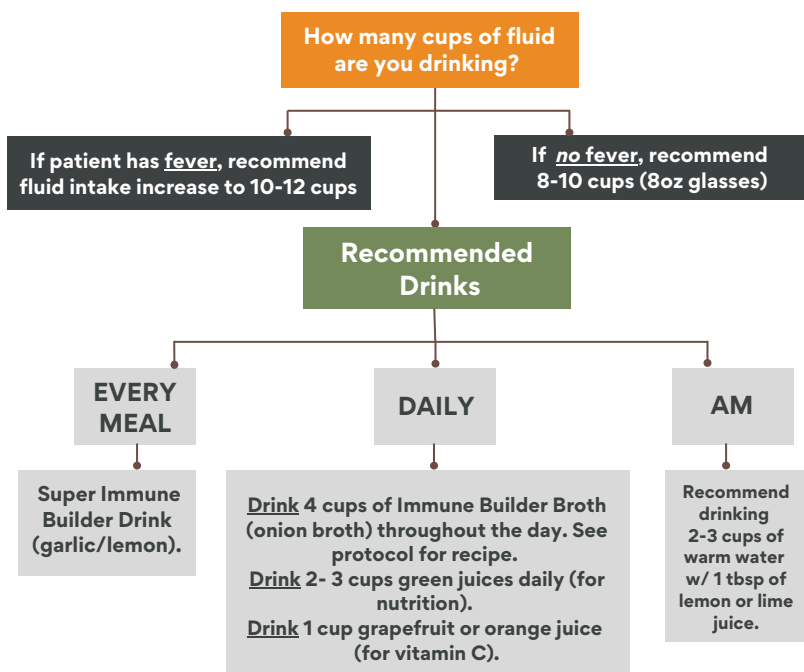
How many cups of fluid are you drinking?

If patient has fever, recommend fluid intake increase to 10-12 cups

If no fever, recommend 8-10 cups (8oz glasses)

Recommended Drinks

EVERY MEAL

DAILY

AM

Super Immune Builder Drink (garlic/lemon).

Drink 4 cups of Immune Builder Broth (onion broth) throughout the day. See protocol for recipe.
Drink 2- 3 cups green juices daily (for nutrition).
Drink 1 cup grapefruit or orange juice (for vitamin C).

Recommend drinking 2-3 cups of warm water w/ 1 tbsp of lemon or lime juice.